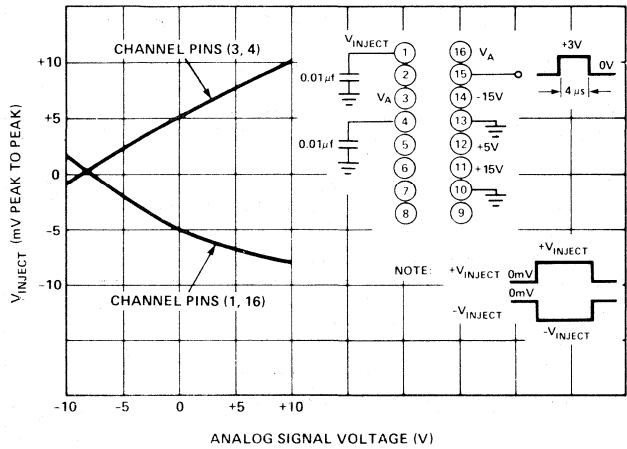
$V_{INJECT}$ (mV PEAK TO PEAK)

+10
+5
0
-5
-10

CHANNEL PINS (3, 4)

CHANNEL PINS (1, 16)

$V_{INJECT}$
0.01μf
$V_A$
0.01μf

1
2
3
4
5
6
7
8

16 $V_A$
15
14 -15V
13
12 +5V
11 +15V
10
9

+3V
0V
4 μs

NOTE: $+V_{INJECT}$ 0mV
$+V_{INJECT}$
0mV
$-V_{INJECT}$
$-V_{INJECT}$

-10 -5 0 +5 +10

ANALOG SIGNAL VOLTAGE (V)